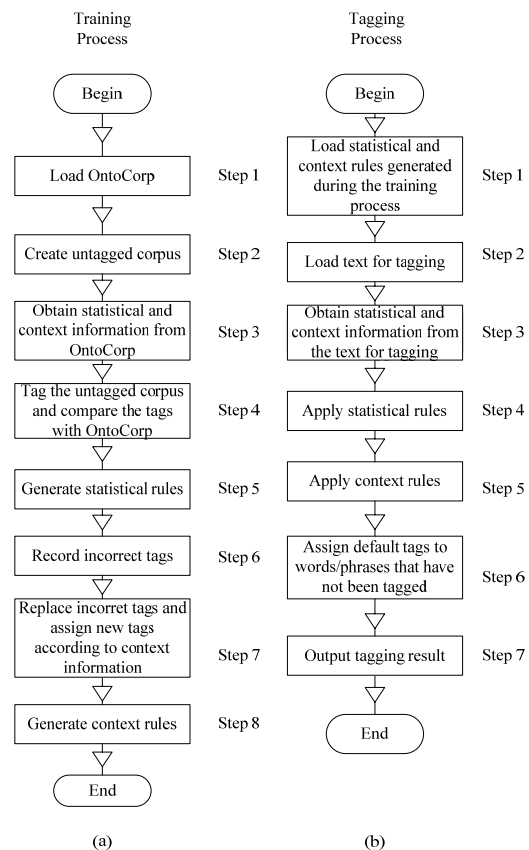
Training Process

Begin

Load OntoCorp

Step 1

Create untagged corpus

Step 2

Obtain statistical and context information from OntoCorp

Step 3

Tag the untagged corpus and compare the tags with OntoCorp

Step 4

Generate statistical rules

Step 5

Record incorrect tags

Step 6

Replace incorret tags and assign new tags according to context information

Step 7

Generate context rules

Step 8

End

(a)

Tagging Process

Begin

Load statistical and context rules generated during the training process

Step 1

Load text for tagging

Step 2

Obtain statistical and context information from the text for tagging

Step 3

Apply statistical rules

Step 4

Apply context rules

Step 5

Assign default tags to words/phrases that have not been tagged

Step 6

Output tagging result

Step 7

End

(b)